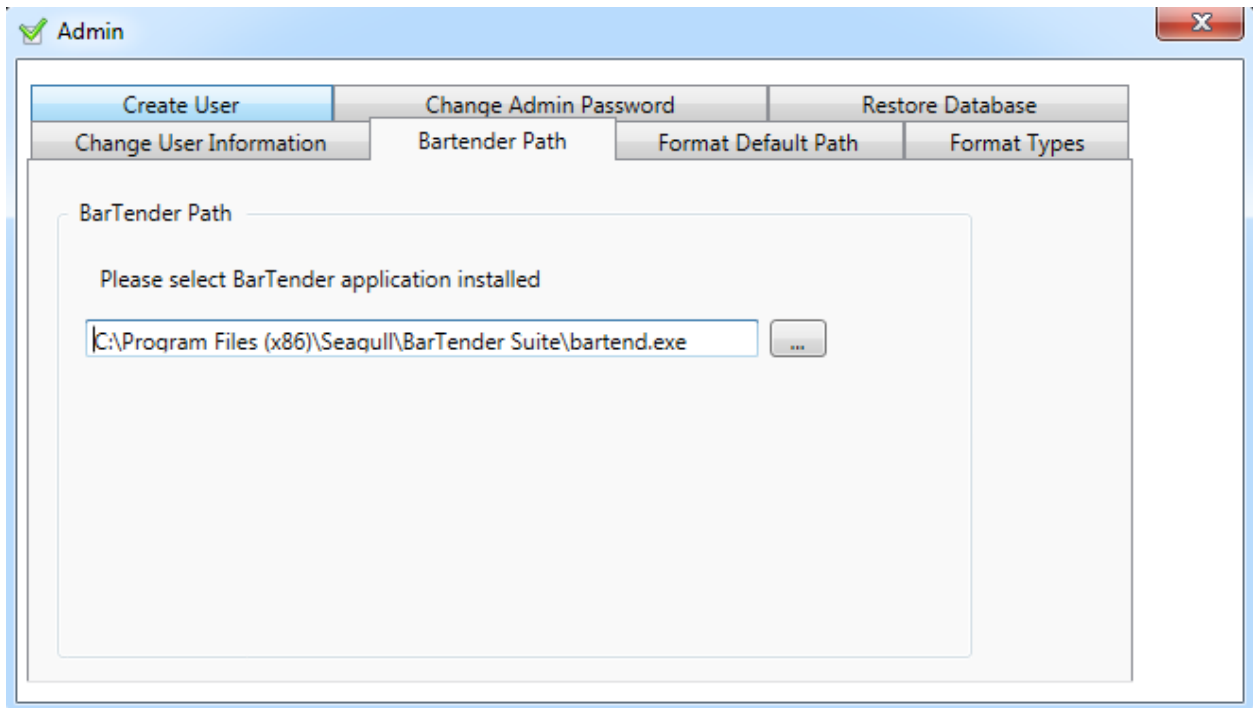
Admin

Create User | Change Admin Password | Restore Database
Change User Information | Bartender Path | Format Default Path | Format Types

BarTender Path

Please select BarTender application installed

C:\Program Files (x86)\Seagull\BarTender Suite\bartend.exe

...